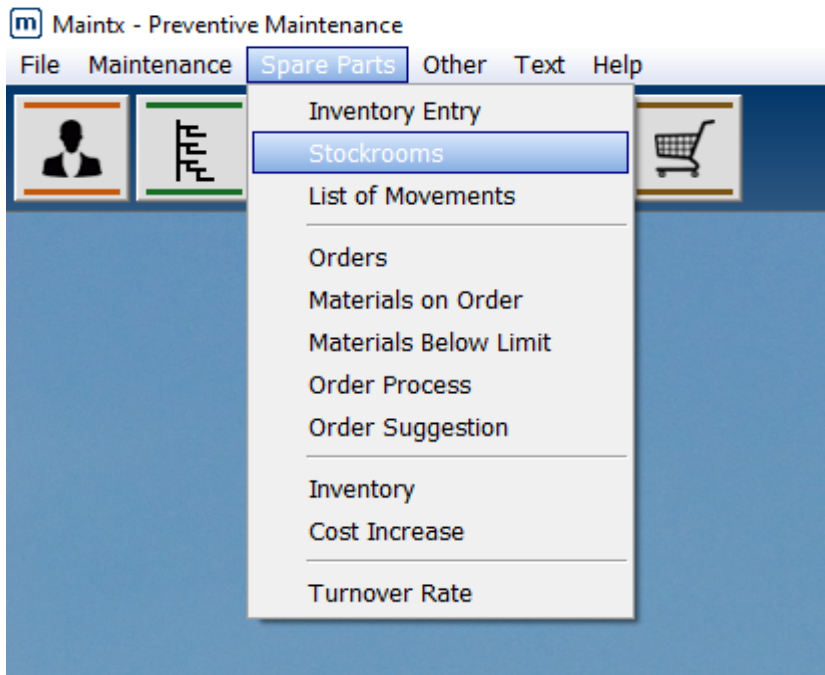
m Maintx - Preventive Maintenance

File Maintenance Spare Parts Other Text Help

Inventory Entry
Stockrooms
List of Movements

Orders
Materials on Order
Materials Below Limit
Order Process
Order Suggestion

Inventory
Cost Increase

Turnover Rate